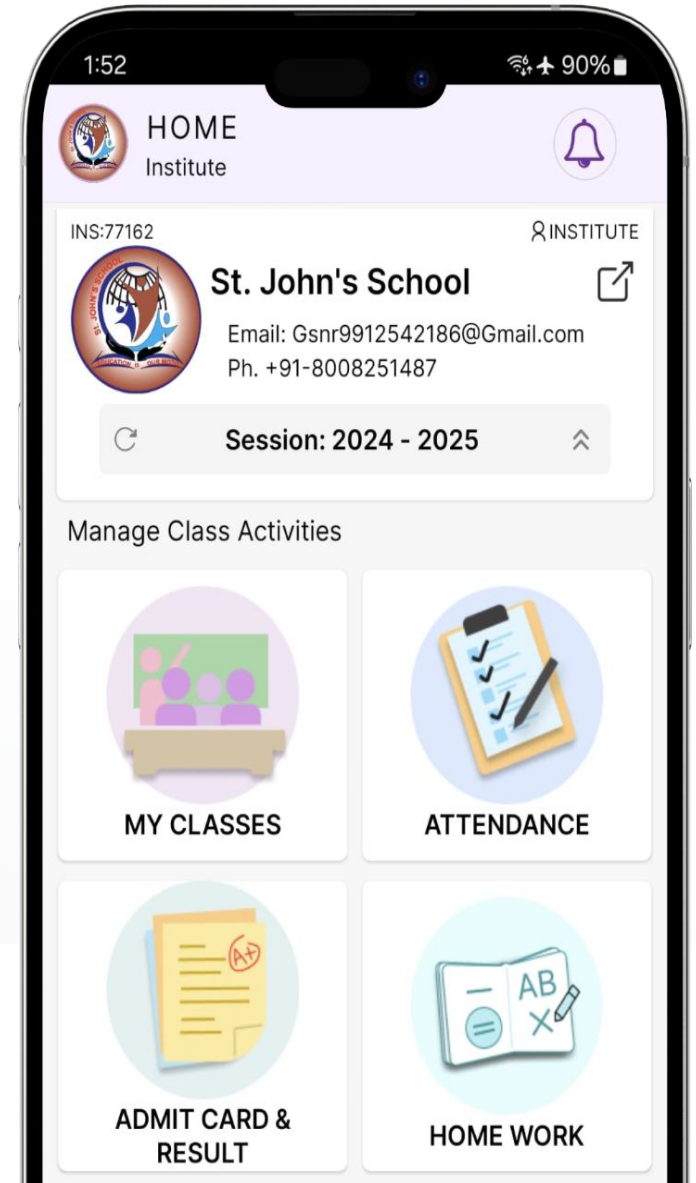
1:52
90%

HOME
Institute

INS:77162
INSTITUTE
St. John's School
Email: Gsnr9912542186@Gmail.com
Ph. +91-8008251487
Session: 2024 - 2025

Manage Class Activities

MY CLASSES
ATTENDANCE
A+
ADMIT CARD & RESULT
AB
HOME WORK